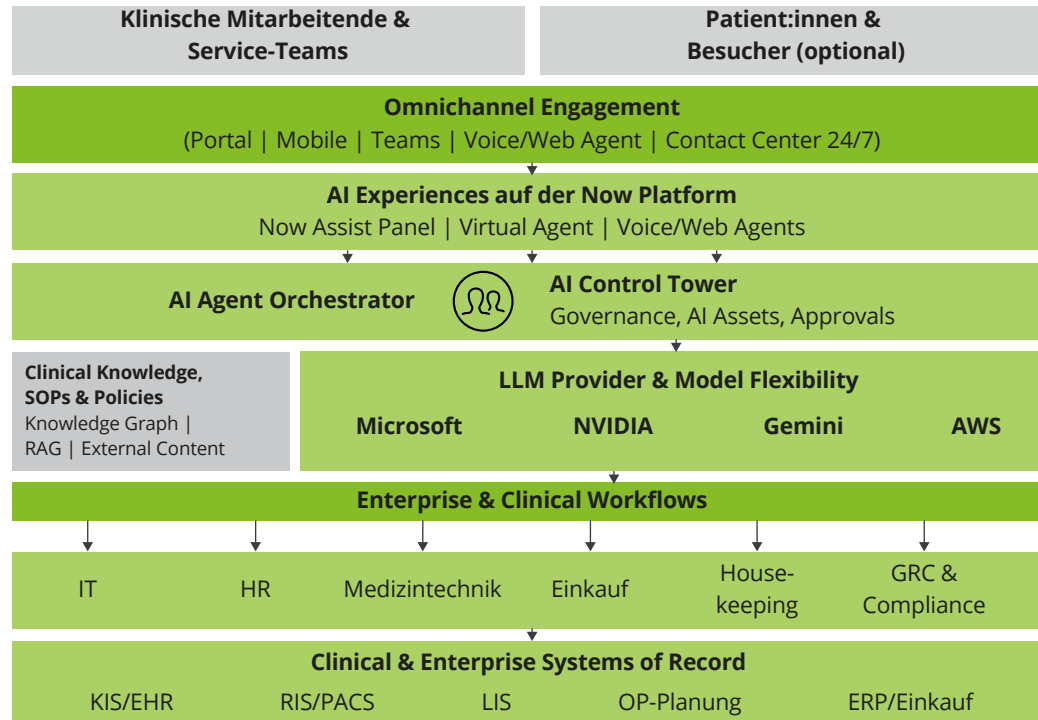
Klinische Mitarbeitende & Service-Teams

Patient:innen & Besucher (optional)

Omnichannel Engagement
(Portal | Mobile | Teams | Voice/Web Agent | Contact Center 24/7)

AI Experiences auf der Now Platform
Now Assist Panel | Virtual Agent | Voice/Web Agents

AI Agent Orchestrator

AI Control Tower
Governance, AI Assets, Approvals

Clinical Knowledge, SOPs & Policies
Knowledge Graph | RAG | External Content

LLM Provider & Model Flexibility
Microsoft NVIDIA Gemini AWS

Enterprise & Clinical Workflows

IT HR Medizintechnik Einkauf House-keeping GRC & Compliance

Clinical & Enterprise Systems of Record
KIS/EHR RIS/PACS LIS OP-Planung ERP/Einkauf